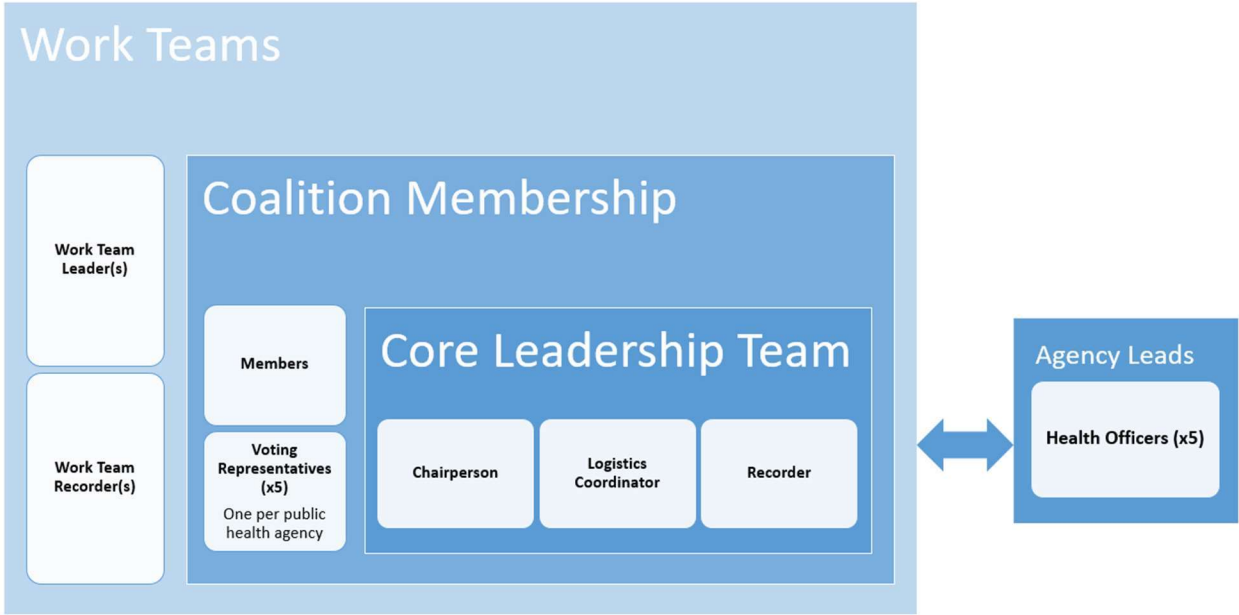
Work Teams

Work Team Leader(s)

Work Team Recorder(s)

Coalition Membership

Members

Voting Representatives (x5)
One per public health agency

Core Leadership Team

Chairperson

Logistics Coordinator

Recorder

Agency Leads

Health Officers (x5)